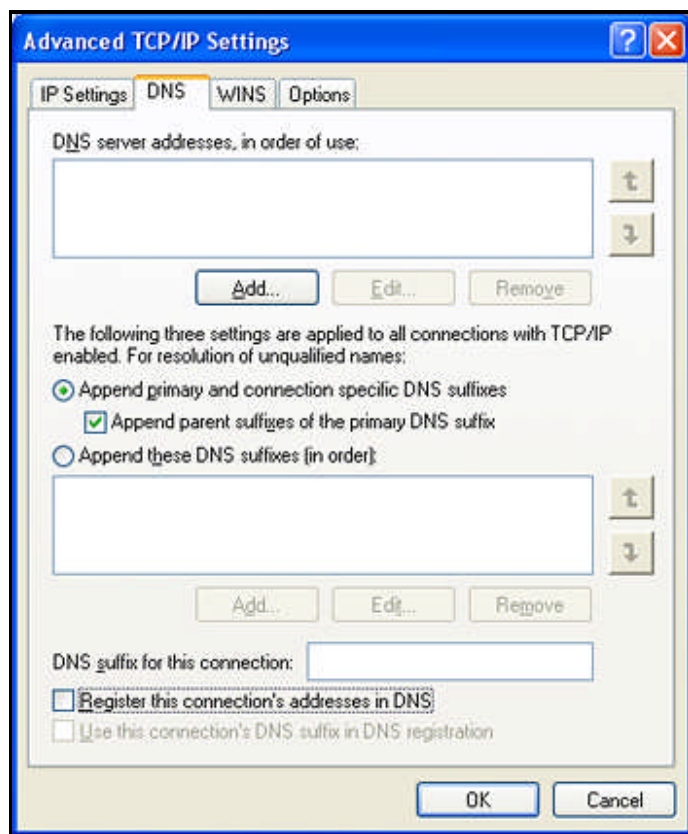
Advanced TCP/IP Settings

IP Settings | DNS | WINS | Options

DNS server addresses, in order of use:

Add... Edit... Remove

The following three settings are applied to all connections with TCP/IP enabled. For resolution of unqualified names:

Append primary and connection specific DNS suffixes

Append parent suffixes of the primary DNS suffix

Append these DNS suffixes (in order):

Add... Edit... Remove

DNS suffix for this connection:

Register this connection's addresses in DNS

Use this connection's DNS suffix in DNS registration

OK Cancel